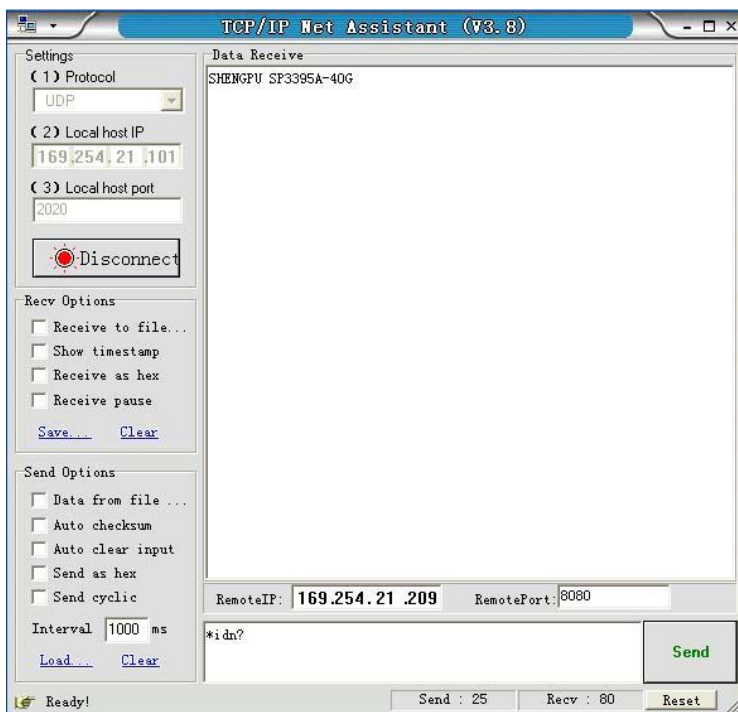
TCP/IP Net Assistant (V3.8)

Settings
(1) Protocol
UDP
(2) Local host IP
169.254.21.101
(3) Local host port
2020
Disconnect

Recv Options
Receive to file...
Show timestamp
Receive as hex
Receive pause
Save... Clear

Send Options
Data from file ...
Auto checksum
Auto clear input
Send as hex
Send cyclic
Interval 1000 ms
Load... Clear

Data Receive
SHENGPU SP3395A-40G

RemoteIP: 169.254.21.209 RemotePort: 8080

*idn?

Send

Ready!
Send : 25 Recv : 80 Reset